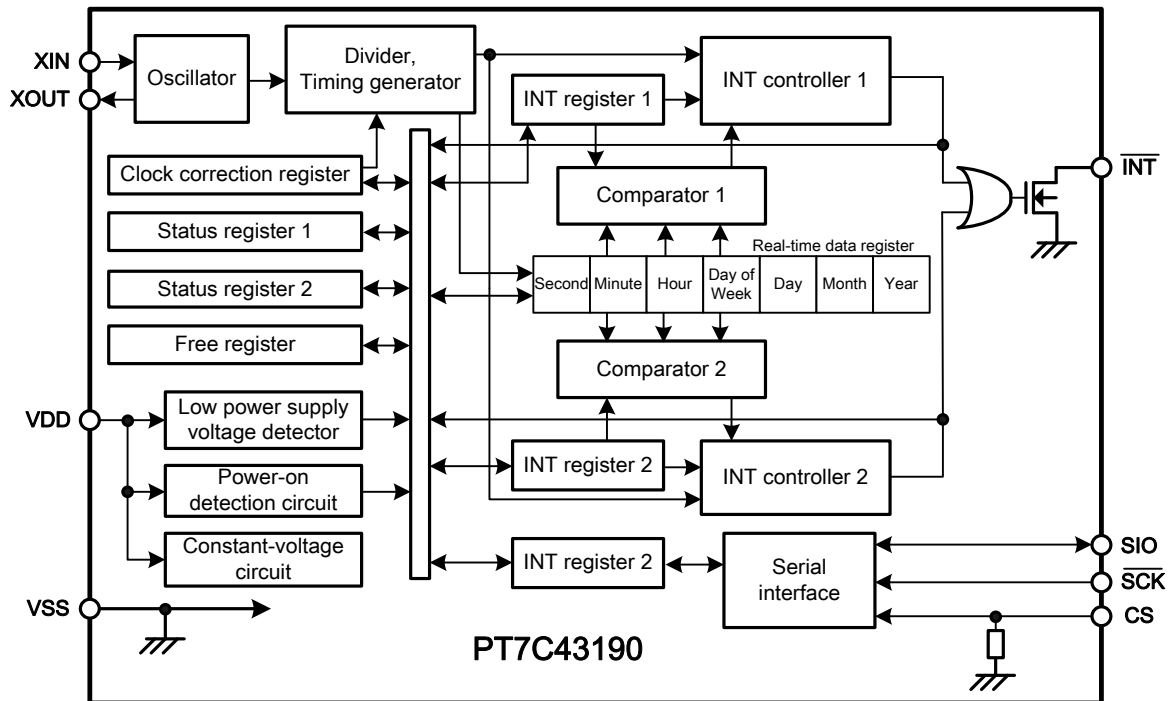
XIN
XOUT
Oscillator
Divider, Timing generator
INT controller 1
INT register 1
Clock correction register
Comparator 1
$\overline{INT}$
Status register 1
Real-time data register

| Second | Minute | Hour | Day of Week | Day | Month | Year |
|---|---|---|---|---|---|---|

Status register 2
Free register
Comparator 2
VDD
Low power supply voltage detector
INT register 2
INT controller 2
Power-on detection circuit
Constant-voltage circuit
INT register 2
Serial interface
SIO
$\overline{SCK}$
CS
VSS
PT7C43190